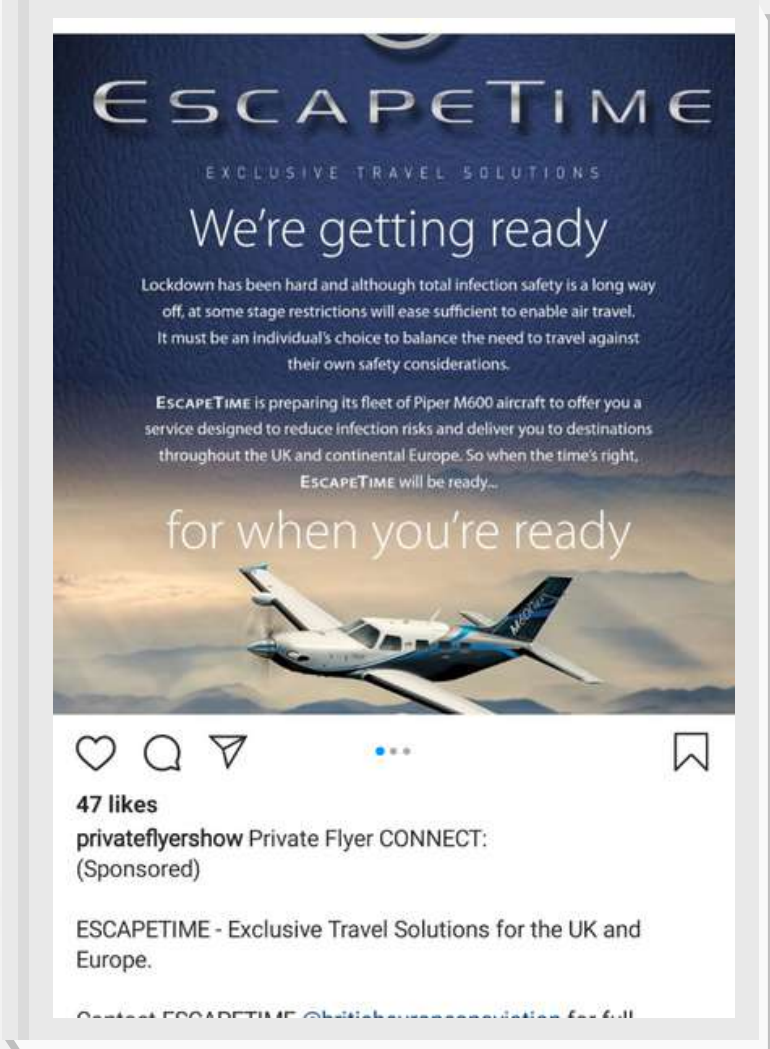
ESCAPETIME

EXCLUSIVE TRAVEL SOLUTIONS

We're getting ready

Lockdown has been hard and although total infection safety is a long way off, at some stage restrictions will ease sufficient to enable air travel. It must be an individual's choice to balance the need to travel against their own safety considerations.

ESCAPETIME is preparing its fleet of Piper M600 aircraft to offer you a service designed to reduce infection risks and deliver you to destinations throughout the UK and continental Europe. So when the time's right, ESCAPETIME will be ready...

for when you're ready

M600

47 likes

privateflyershow Private Flyer CONNECT: (Sponsored)

ESCAPETIME - Exclusive Travel Solutions for the UK and Europe.

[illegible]